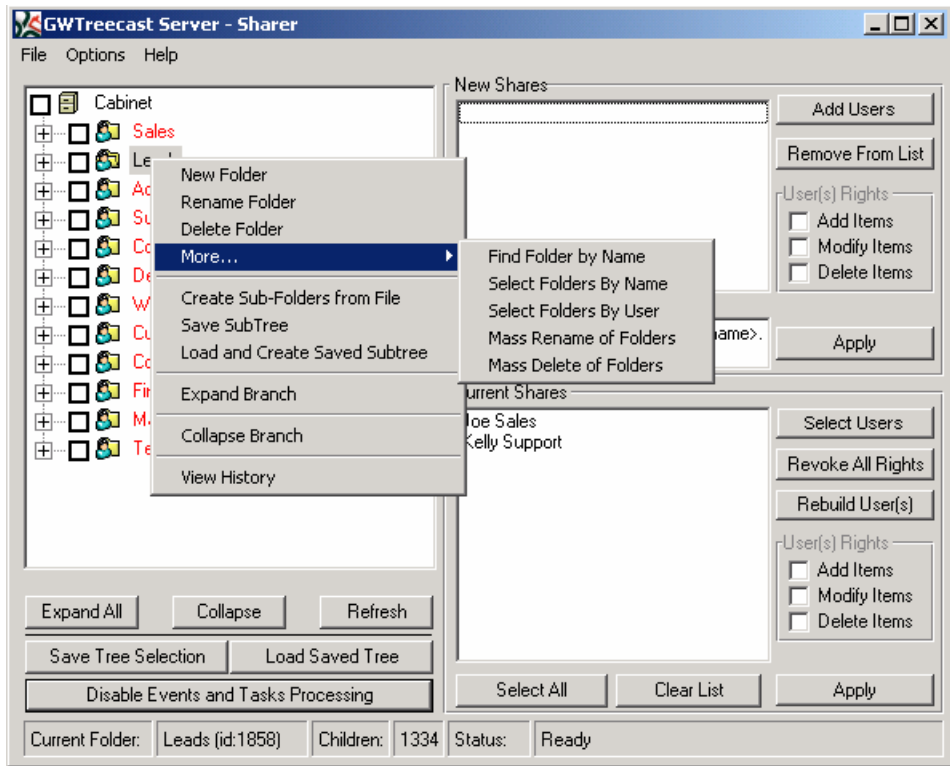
GWTreecast Server - Sharer

File Options Help

Cabinet
Sales
Lea
Ac
Su
Co
De
W
Cu
Co
Fi
M
Te

New Folder
Rename Folder
Delete Folder
More...
Create Sub-Folders from File
Save SubTree
Load and Create Saved Subtree
Expand Branch
Collapse Branch
View History

Find Folder by Name
Select Folders By Name
Select Folders By User
Mass Rename of Folders
Mass Delete of Folders

New Shares
Add Users
Remove From List
User(s) Rights
Add Items
Modify Items
Delete Items
ame>.
Apply

urrent Shares
Joe Sales
Kelly Support
Select Users
Revoke All Rights
Rebuild User(s)
User(s) Rights
Add Items
Modify Items
Delete Items

Expand All
Collapse
Refresh
Save Tree Selection
Load Saved Tree
Disable Events and Tasks Processing
Select All
Clear List
Apply

Current Folder: | Leads (id:1858) | Children: | 1334 | Status: | Ready